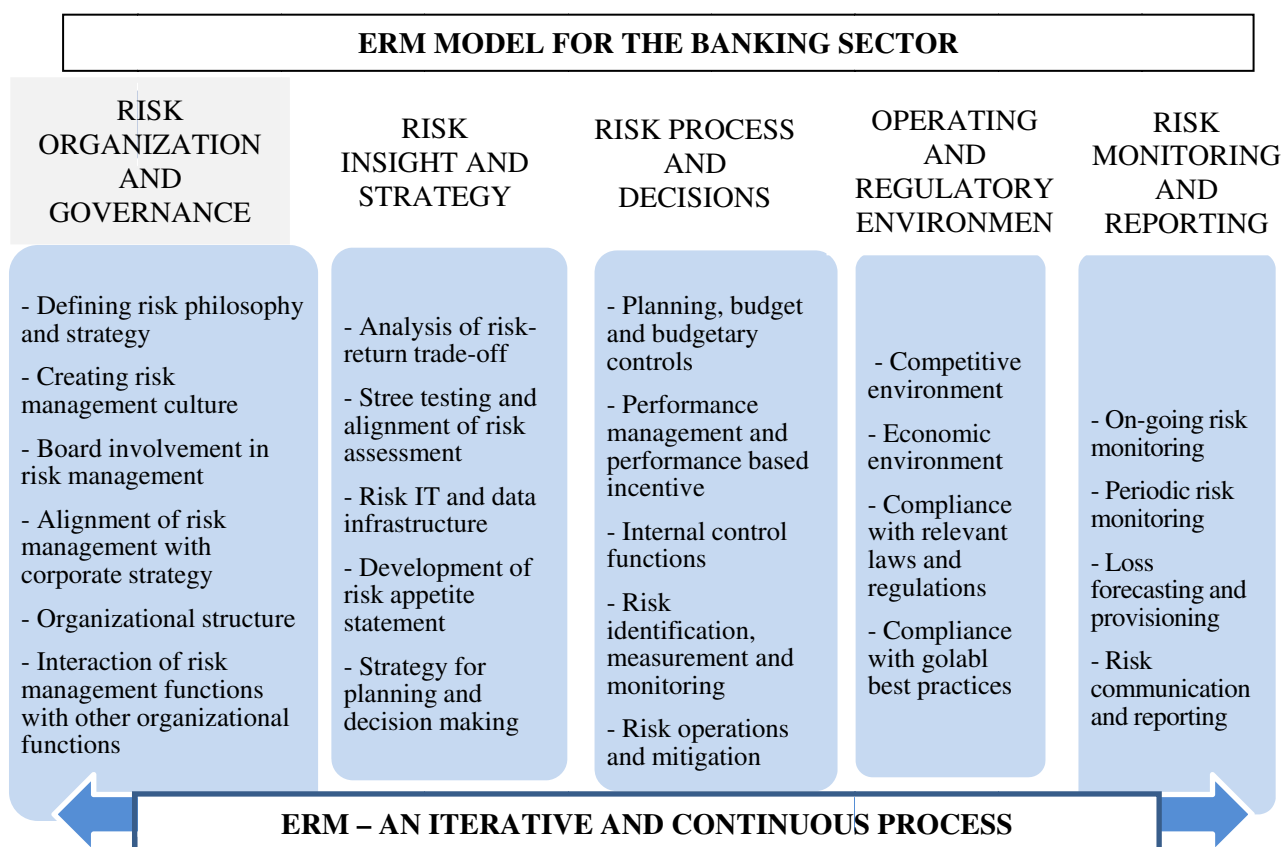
ERM MODEL FOR THE BANKING SECTOR

RISK ORGANIZATION AND GOVERNANCE

- Defining risk philosophy and strategy
- Creating risk management culture
- Board involvement in risk management
- Alignment of risk management with corporate strategy
- Organizational structure
- Interaction of risk management functions with other organizational functions

RISK INSIGHT AND STRATEGY

- Analysis of risk-return trade-off
- Stree testing and alignment of risk assessment
- Risk IT and data infrastructure
- Development of risk appetite statement
- Strategy for planning and decision making

RISK PROCESS AND DECISIONS

- Planning, budget and budgetary controls
- Performance management and performance based incentive
- Internal control functions
- Risk identification, measurement and monitoring
- Risk operations and mitigation

OPERATING AND REGULATORY ENVIRONMEN

- Competitive environment
- Economic environment
- Compliance with relevant laws and regulations
- Compliance with golabl best practices

RISK MONITORING AND REPORTING

- On-going risk monitoring
- Periodic risk monitoring
- Loss forecasting and provisioning
- Risk communication and reporting

ERM – AN ITERATIVE AND CONTINUOUS PROCESS